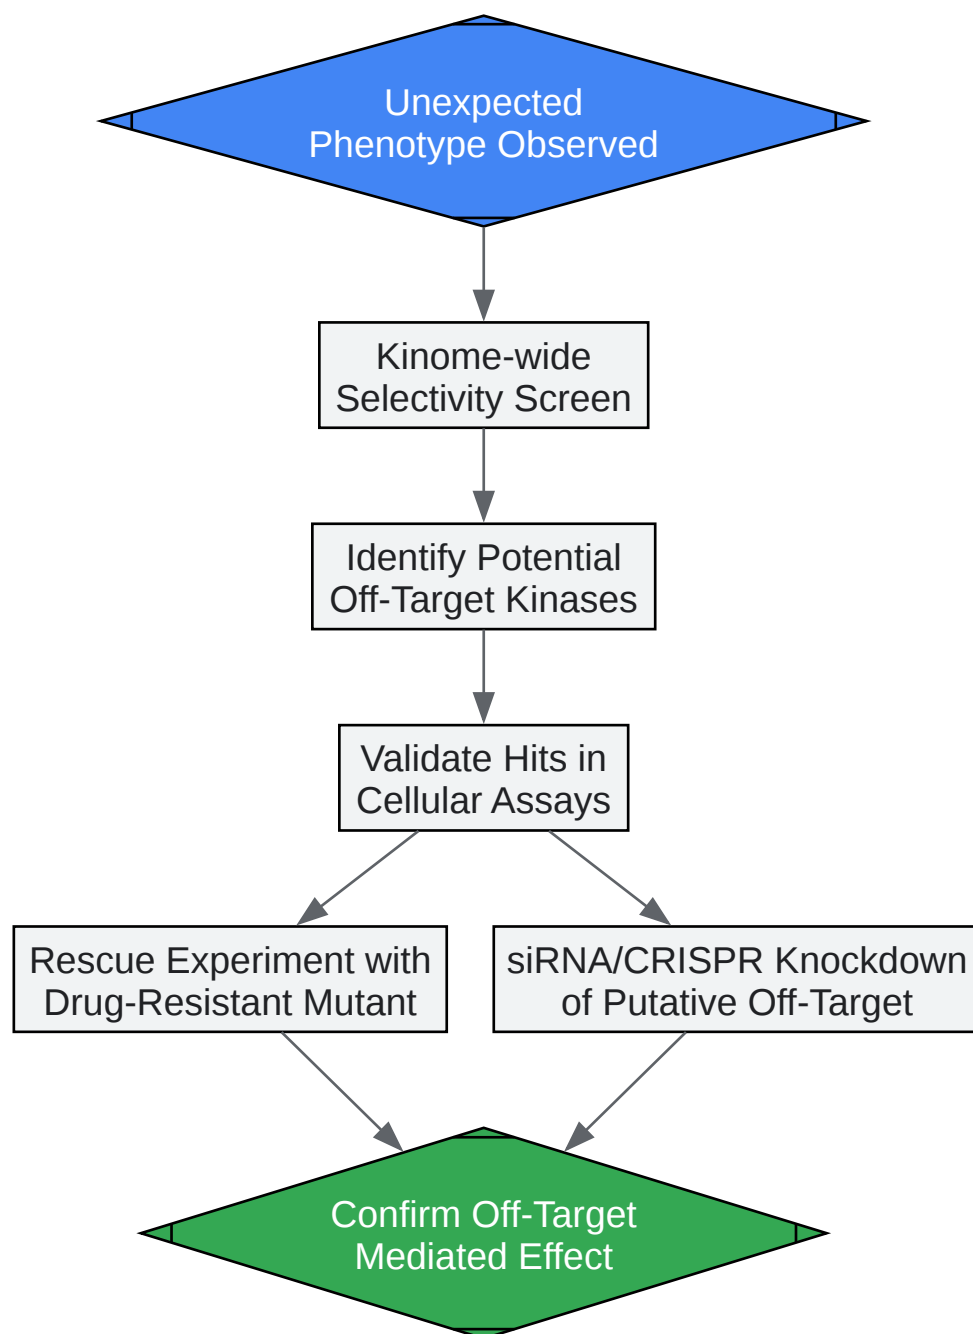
Unexpected Phenotype Observed

Kinome-wide Selectivity Screen

Identify Potential Off-Target Kinases

Validate Hits in Cellular Assays

Rescue Experiment with Drug-Resistant Mutant

siRNA/CRISPR Knockdown of Putative Off-Target

Confirm Off-Target Mediated Effect